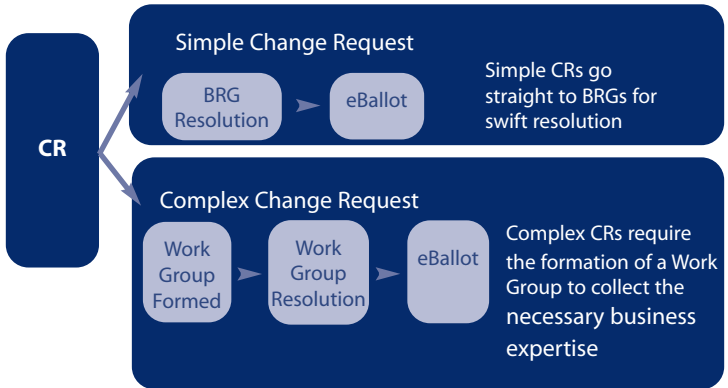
CR

Simple Change Request

BRG Resolution

eBallot

Simple CRs go straight to BRGs for swift resolution

Complex Change Request

Work Group Formed

Work Group Resolution

eBallot

Complex CRs require the formation of a Work Group to collect the necessary business expertise